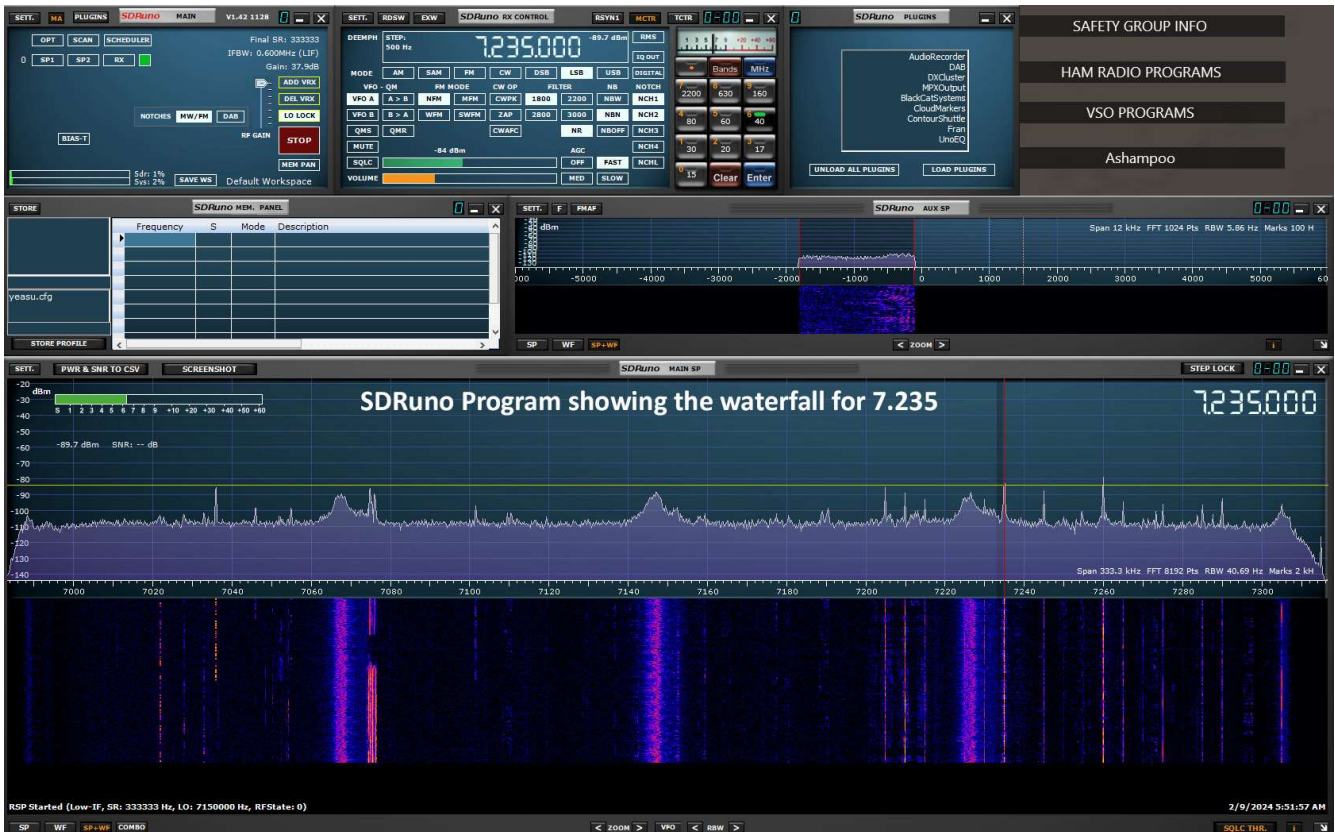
SETT. MA PLUGINS SDRuno MAIN V1.42 1128 0

OPT SCAN SCHEDULER
Final SR: 333333
IFBW: 0.600MHz (LIF)
Gain: 37.9dB
0 SP1 SP2 RX
ADD VRX
DEL VRX
NOTCHES MW/FM DAB
LO LOCK
RF GAIN
BIAS-T
STOP
MEM PAN
5dr: 1%
5vs: 2%
SAVE WS Default Workspace

SETT. RDSW EXW SDRuno RX CONTROL RSYN1 MCTR TCTR 0-00

DEEMPH STEP. 500 Hz
7.235.000
-89.7 dBm RMS
IQ OUT
MODE AM SAM FM CW DSB LSB USB DIGITAL
VFO - QM FM MODE CW OP FILTER NB NOTCH
VFO A A > B NFM MFM CWPK 1800 2200 NBW NCH1
VFO B B > A WFM SWFM ZAP 2800 3000 NBN NCH2
QMS QMR CWAFC NR NBOFF NCH3
MUTE -84 dBm NCH4
SQLC AGC OFF FAST NCHL
VOLUME MED SLOW

Bands MHz
2200 630 160
80 60 40
30 20 17
15 Clear Enter

0 SDRuno PLUGINS
AudioRecorder
DAB
DXCluster
MPXOutput
BlackCatSystems
CloudMarkers
ContourShuttle
Fran
UnoEQ
UNLOAD ALL PLUGINS LOAD PLUGINS

SAFETY GROUP INFO
HAM RADIO PROGRAMS
VSO PROGRAMS
Ashampoo

STORE SDRuno MEM. PANEL 0

| Frequency | S | Mode | Description |
|---|---|---|---|

yeasu.cfg
STORE PROFILE

SETT. F FMAF SDRuno AUX SP 0-00
dBm
Span 12 kHz FFT 1024 Pts RBW 5.86 Hz Marks 100 H
000 -5000 -4000 -3000 -2000 -1000 0 1000 2000 3000 4000 5000 60
SP WF SP+WF < ZOOM > i

SETT. PWR & SNR TO CSV SCREENSHOT SDRuno MAIN SP STEP LOCK 0-00
dBm
S 1 2 3 4 5 6 7 8 9 +10 +20 +30 +40 +50 +60
SDRuno Program showing the waterfall for 7.235
7.235.000
-20 -30 -40 -50 -60 -70 -80 -90 -100 -110 -120 -130 -140
-89.7 dBm SNR: -- dB
Span 333.3 kHz FFT 8192 Pts RBW 40.69 Hz Marks 2 kH
7000 7020 7040 7060 7080 7100 7120 7140 7160 7180 7200 7220 7240 7260 7280 7300

RSP Started (Low-IF, SR: 333333 Hz, LO: 7150000 Hz, RFState: 0)
2/9/2024 5:51:57 AM
SP WF SP+WF COMBO < ZOOM > VFO < RBW > SQLC THR. i